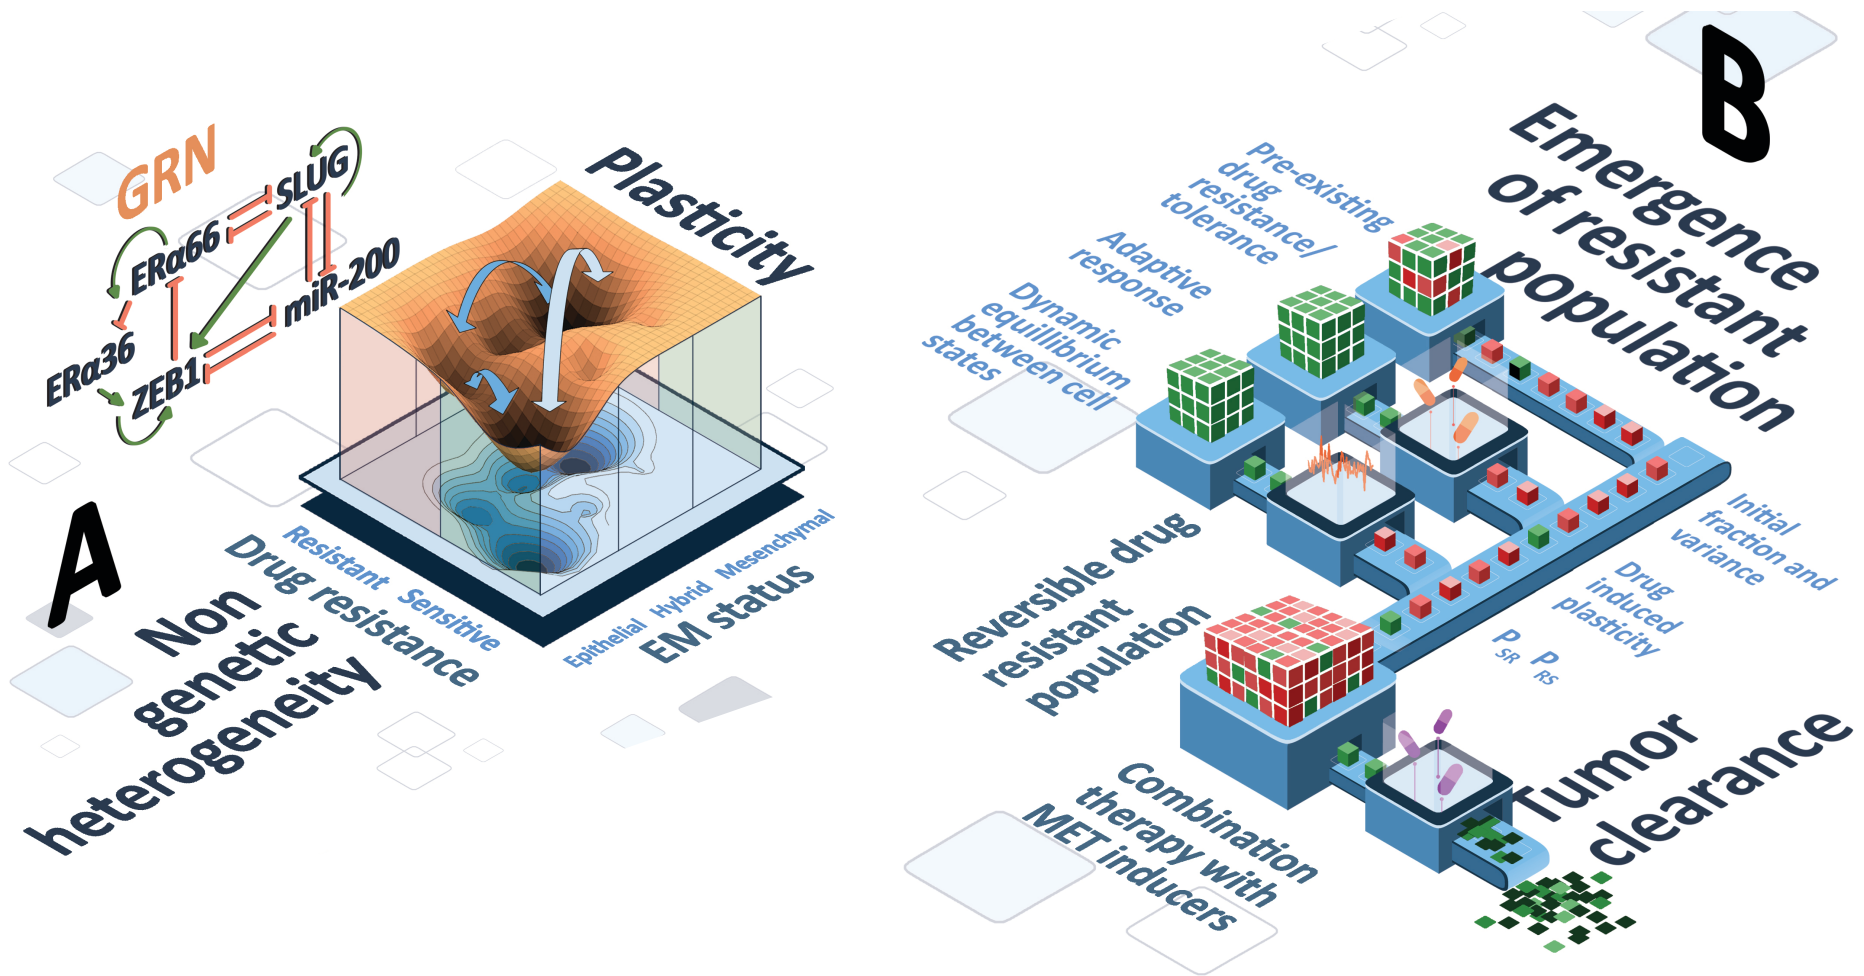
GRN

SLUG

ERα66

miR-200

ERα36

ZEB1

Plasticity

A

Non genetic heterogeneity

Drug resistance

Resistant Sensitive

EM status

Epithelial Hybrid Mesenchymal

B

Emergence of resistant population

Pre-existing drug resistance/ tolerance

Adaptive response

Dynamic equillibrium between cell states

Initial fraction and variance

Drug induced plasticity

$P_{SR}$ $P_{RS}$

Reversible drug resistant population

Tumor clearance

Combination therapy with MET inducers